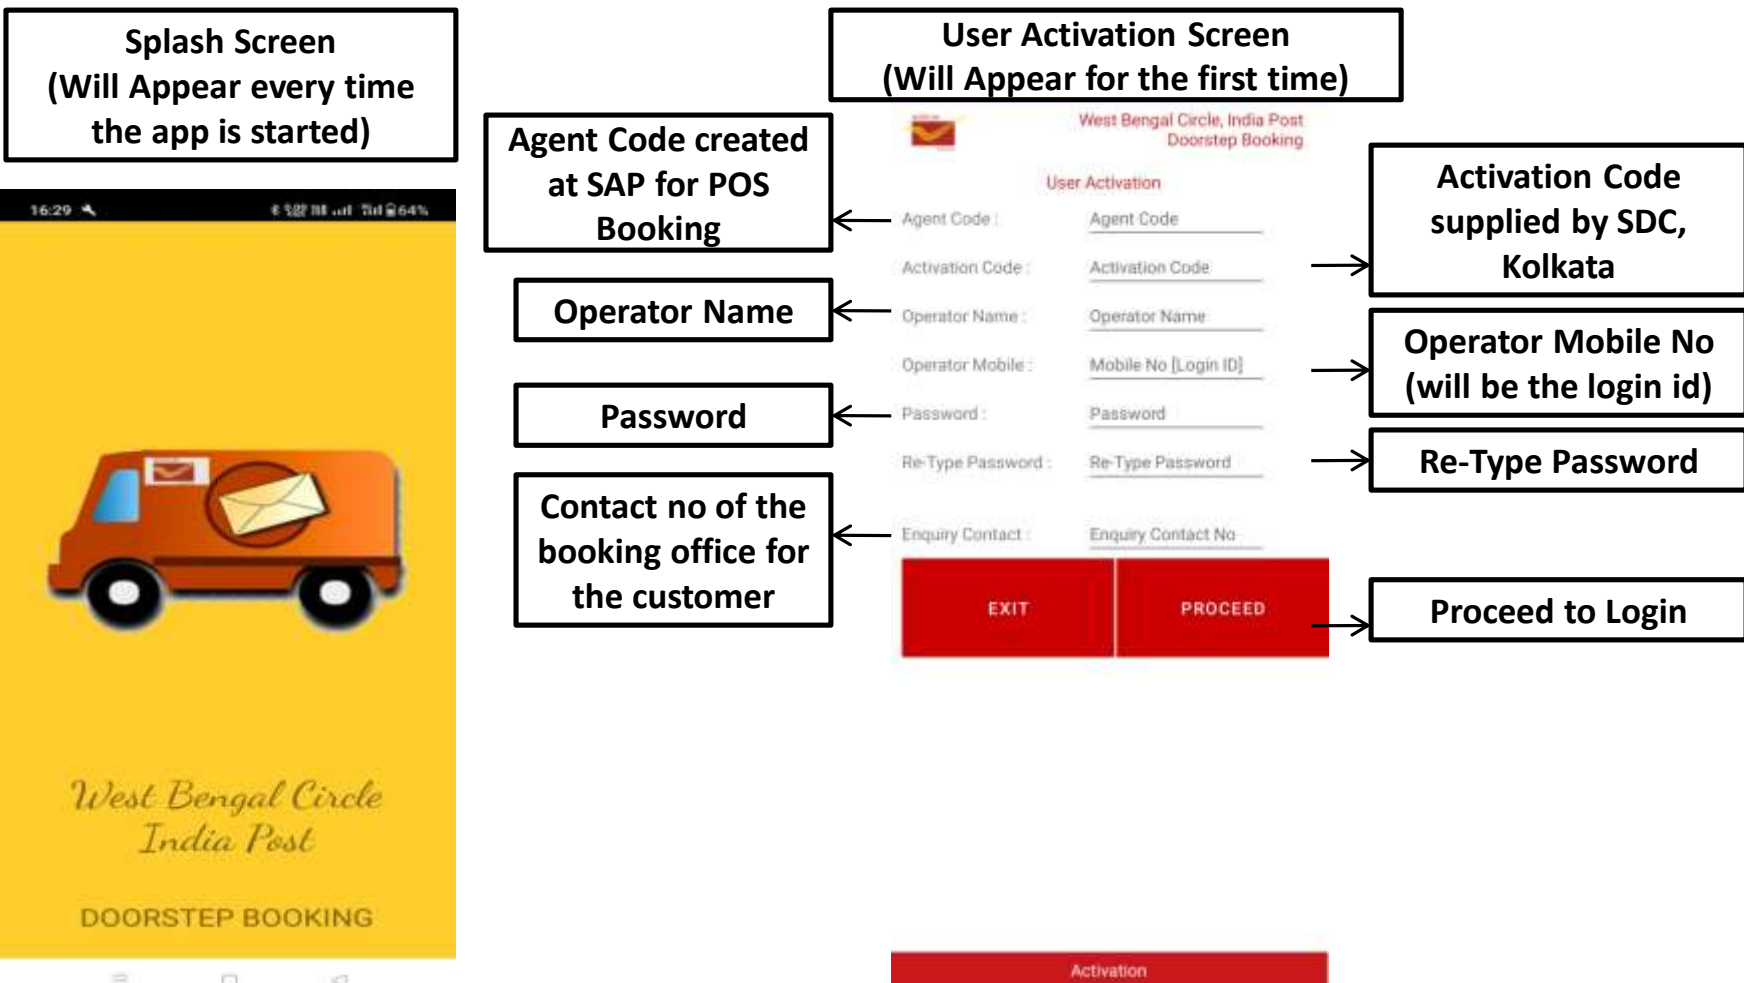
Splash Screen
(Will Appear every time the app is started)

16:29 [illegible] 64%

West Bengal Circle
India Post

DOORSTEP BOOKING

User Activation Screen
(Will Appear for the first time)

Agent Code created at SAP for POS Booking

Operator Name

Password

Contact no of the booking office for the customer

West Bengal Circle, India Post
Doorstep Booking

User Activation

Agent Code : Agent Code
Activation Code : Activation Code
Operator Name : Operator Name
Operator Mobile : Mobile No [Login ID]
Password : Password
Re-Type Password : Re-Type Password
Enquiry Contact : Enquiry Contact No

EXIT
PROCEED

Activation

Activation Code supplied by SDC, Kolkata

Operator Mobile No (will be the login id)

Re-Type Password

Proceed to Login